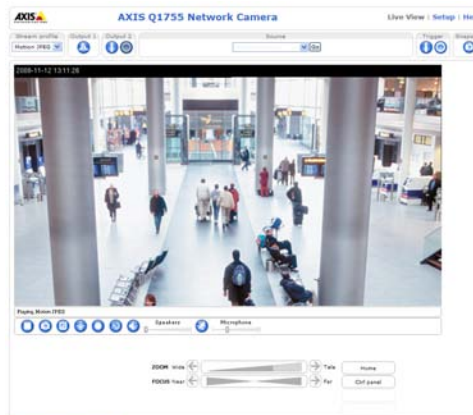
AXIS

AXIS Q1755 Network Camera

Live View | Setup | He

Stream profile
Motion JPEG

Output 1

Output 2

Source

Go

Trigger

2009-11-12 13:11:28

Playing Motion JPEG

Speakers

Microphone

ZOOM Wide

Tele

Home

FOCUS Near

Far

Ctrl panel